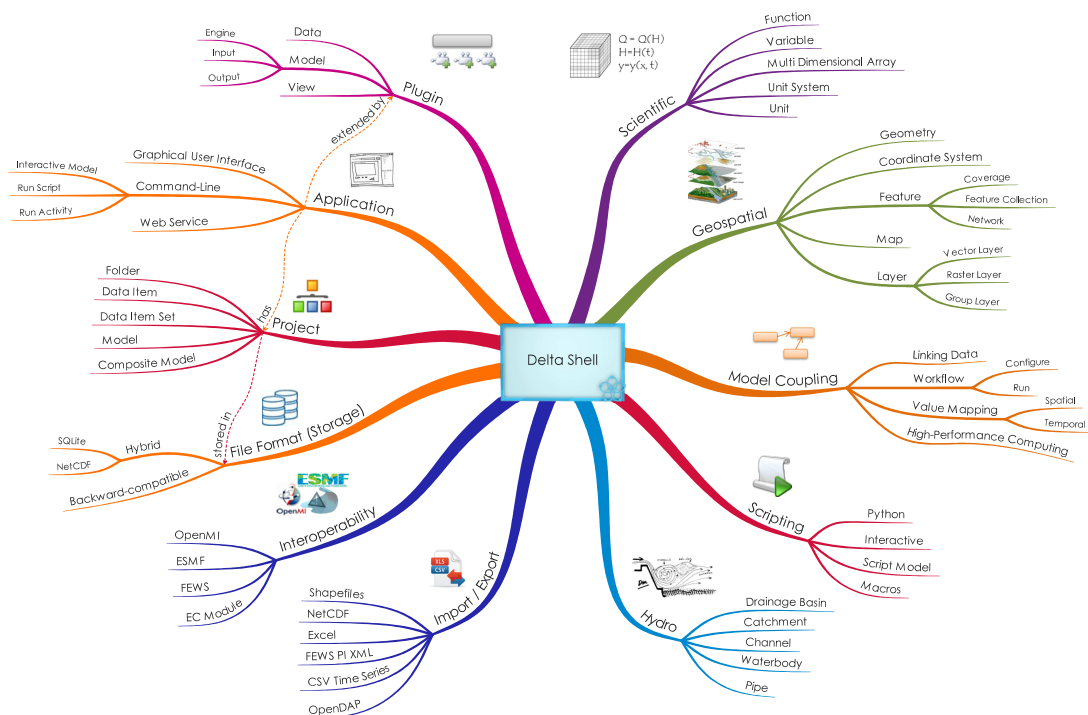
Delta Shell

Plugin
Data
Model
Engine
Input
Output
View
extended by

Q = Q(H)
H=H(t)
y=y(x, t)

Scientific
Function
Variable
Multi Dimensional Array
Unit System
Unit

Application
Graphical User Interface
Command-Line
Interactive Model
Run Script
Run Activity
Web Service

Geospatial
Geometry
Coordinate System
Feature
Coverage
Feature Collection
Network
Map
Layer
Vector Layer
Raster Layer
Group Layer

Project
has
Folder
Data Item
Data Item Set
Model
Composite Model

Model Coupling
Linking Data
Workflow
Configure
Run
Value Mapping
Spatial
Temporal
High-Performance Computing

File Format (Storage)
stored in
Hybrid
SQLite
NetCDF
Backward-compatible

ESMF
OpenMI

Interoperability
OpenMI
ESMF
FEWS
EC Module

Scripting
Python
Interactive
Script Model
Macros

XLS
CSV

Import / Export
Shapefiles
NetCDF
Excel
FEWS PI XML
CSV Time Series
OpenDAP

Hydro
Drainage Basin
Catchment
Channel
Waterbody
Pipe